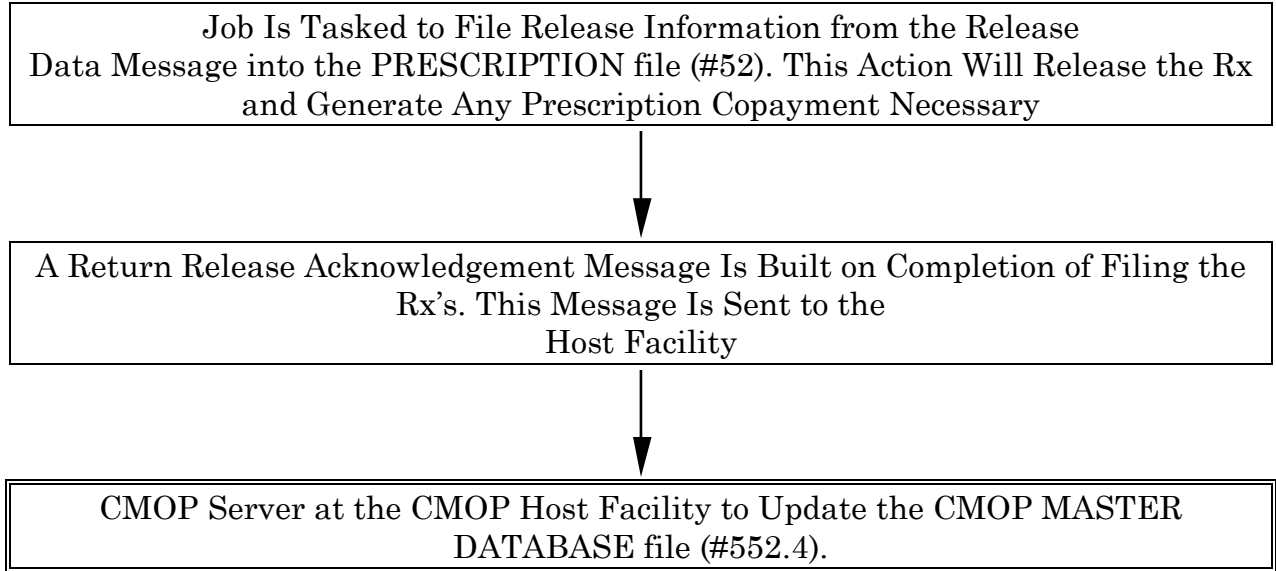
Job Is Tasked to File Release Information from the Release Data Message into the PRESCRIPTION file (#52). This Action Will Release the Rx and Generate Any Prescription Copayment Necessary

A Return Release Acknowledgement Message Is Built on Completion of Filing the Rx's. This Message Is Sent to the Host Facility

CMOP Server at the CMOP Host Facility to Update the CMOP MASTER DATABASE file (#552.4).